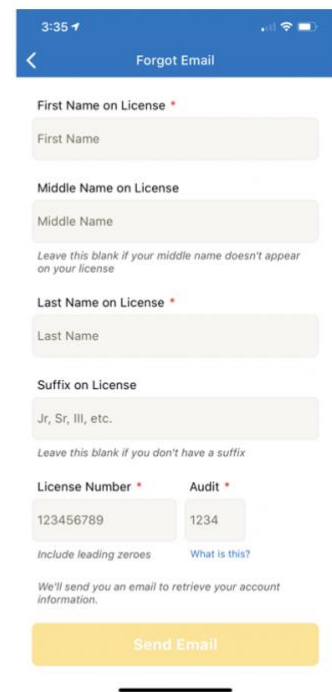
3:35

Forgot Email

First Name on License *

First Name

Middle Name on License

Middle Name

Leave this blank if your middle name doesn't appear on your license

Last Name on License *

Last Name

Suffix on License

Jr, Sr, III, etc.

Leave this blank if you don't have a suffix

License Number *

123456789

Include leading zeroes

Audit *

1234

What is this?

We'll send you an email to retrieve your account information.

Send Email